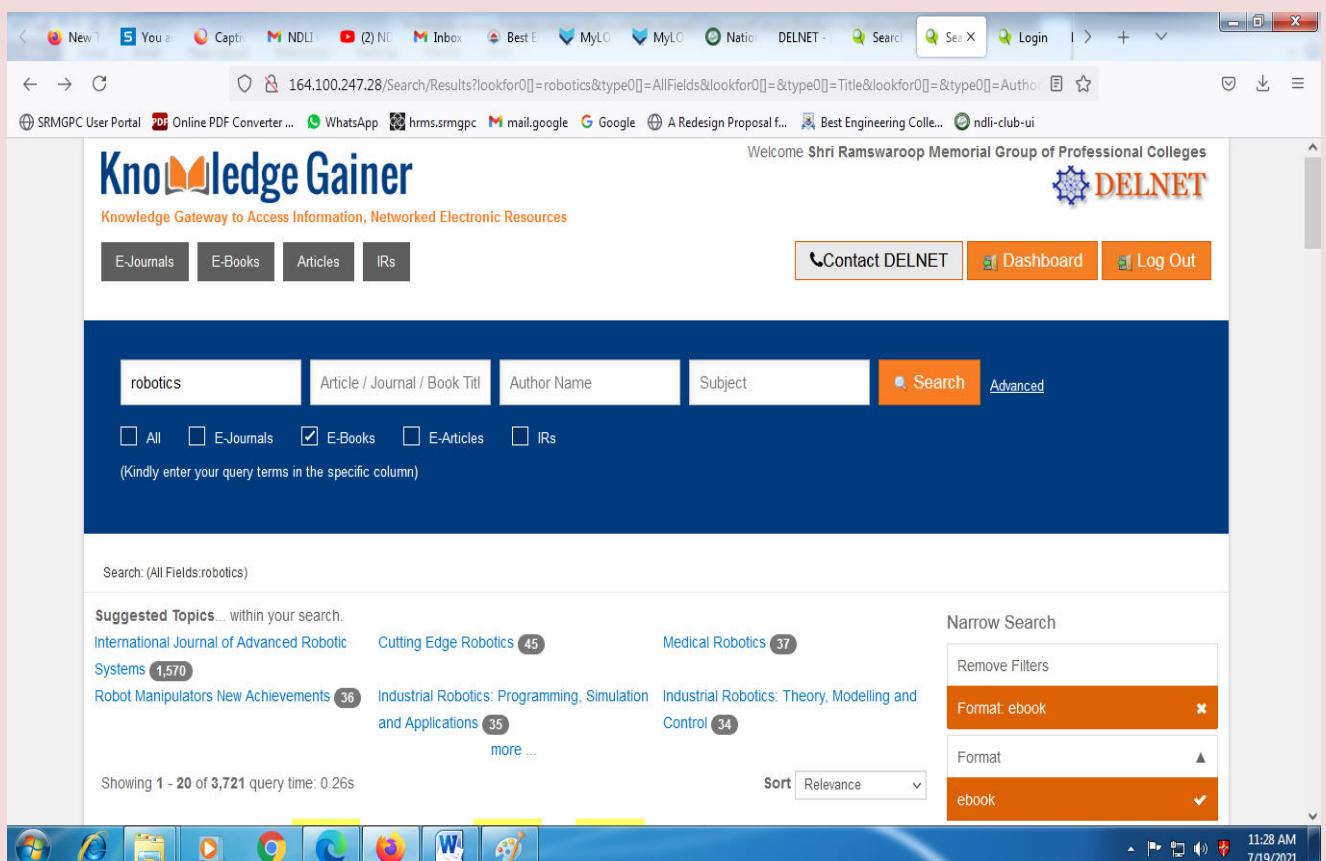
New You a Captiv NDLI (2) NI Inbox Best E MyLO MyLO Natio DELNET - Search Sea × Login

164.100.247.28/Search/Results?lookfor0[]=robotics&type0[]=AllFields&lookfor0[]=&type0[]=Title&lookfor0[]=&type0[]=Autho

SRMGPC User Portal Online PDF Converter ... WhatsApp hrms.srmgpc mail.google Google A Redesign Proposal f... Best Engineering Colle... ndli-club-ui

Knowledge Gainer
Knowledge Gateway to Access Information, Networked Electronic Resources

Welcome Shri Ramswaroop Memorial Group of Professional Colleges
DELNET

E-Journals E-Books Articles IRs

Contact DELNET Dashboard Log Out

robotics Article / Journal / Book Titl Author Name Subject Search Advanced

All E-Journals E-Books E-Articles IRs

(Kindly enter your query terms in the specific column)

Search: (All Fields:robotics)

Suggested Topics... within your search.
International Journal of Advanced Robotic Systems 1,570
Cutting Edge Robotics 45
Medical Robotics 37
Robot Manipulators New Achievements 36
Industrial Robotics: Programming, Simulation and Applications 35
Industrial Robotics: Theory, Modelling and Control 34
more ...

Showing 1 - 20 of 3,721 query time: 0.26s

Sort Relevance

Narrow Search
Remove Filters
Format: ebook
Format
ebook

11:28 AM
7/19/2021